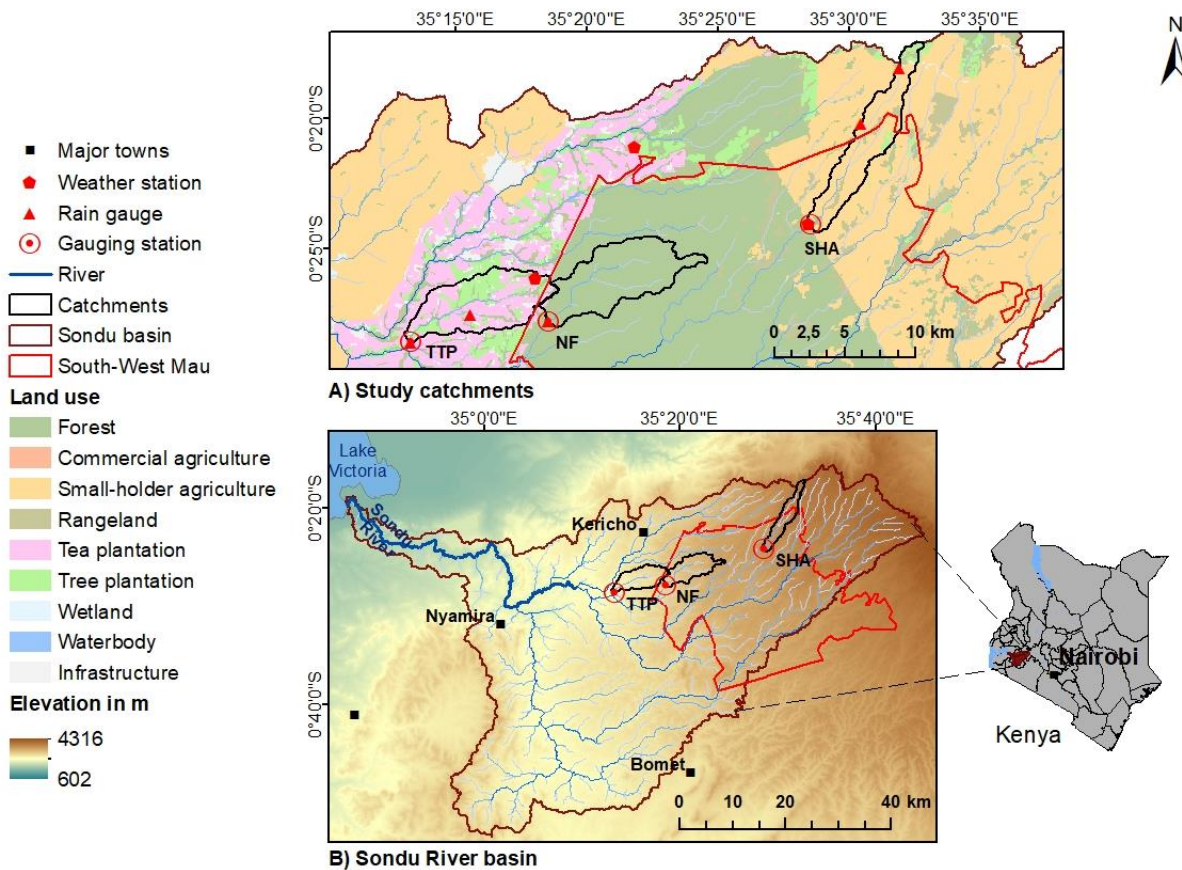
35°15'0"E 35°20'0"E 35°25'0"E 35°30'0"E 35°35'0"E

N

0°20'0"S

0°25'0"S

Major towns
Weather station
Rain gauge
Gauging station
River
Catchments
Sondu basin
South-West Mau

Land use
Forest
Commercial agriculture
Small-holder agriculture
Rangeland
Tea plantation
Tree plantation
Wetland
Waterbody
Infrastructure

Elevation in m
4316
602

SHA
TTP
NF
0 2,5 5 10 km

A) Study catchments

35°0'0"E 35°20'0"E 35°40'0"E

0°20'0"S
0°40'0"S

Lake Victoria
Sondu River
Kericho
Nyamira
Bomet
SHA
TTP
NF
0 10 20 40 km

Nairobi
Kenya

B) Sondu River basin